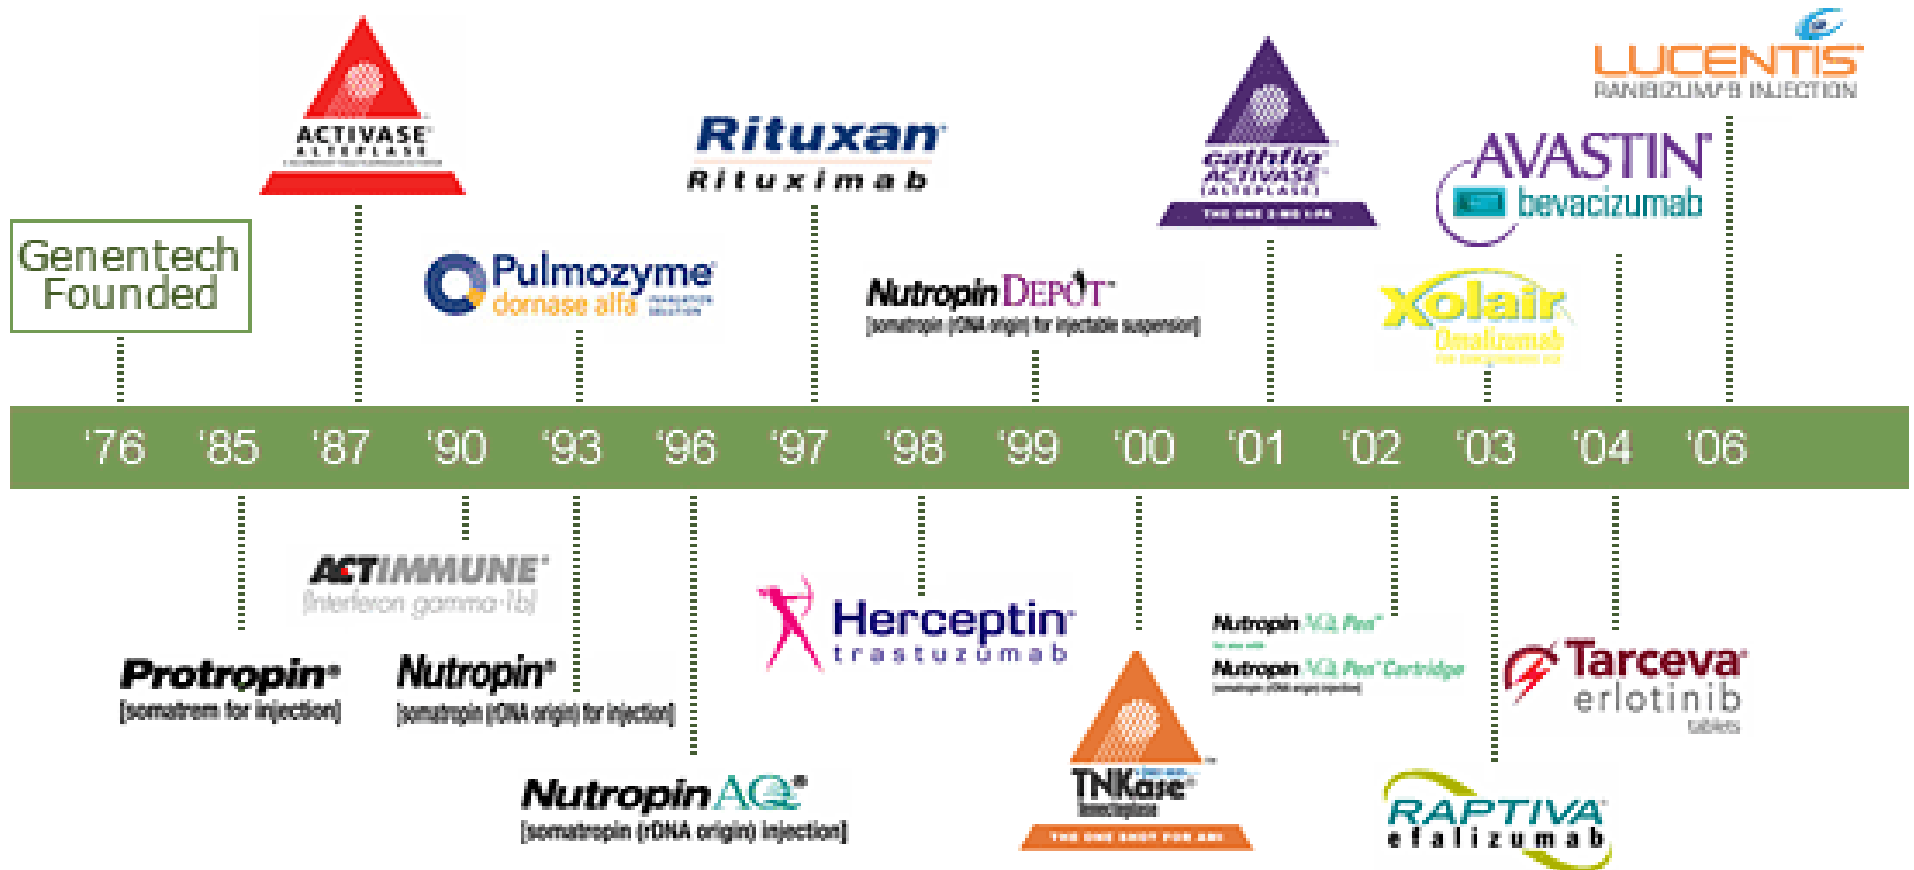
LUCENTIS
RANIBIZUMAB INJECTION

ACTIVASE
ALTEPLASE
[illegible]

Rituxan
Rituximab

cathflo
ACTIVASE
ALTEPLASE
THE ONE 2-MG LPA

AVASTIN
bevacizumab

Genentech Founded

Pulmozyme
dornase alfa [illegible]

Nutropin DEPOT
[somatropin (rDNA origin) for injectable suspension]

Xolair
Omalizumab
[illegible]

'76 '85 '87 '90 '93 '96 '97 '98 '99 '00 '01 '02 '03 '04 '06

ACTIMMUNE
[Interferon gamma-1b]

Protropin
[somatrem for injection]

Nutropin
[somatropin (rDNA origin) for injection]

Herceptin
trastuzumab

Nutropin AQ Pen
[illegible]
Nutropin AQ Pen Cartridge
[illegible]

Tarceva
erlotinib
tablets

Nutropin AQ
[somatropin (rDNA origin) injection]

TNKase
Tenecteplase
THE ONE SHOT FOR AMI

RAPTIVA
efalizumab